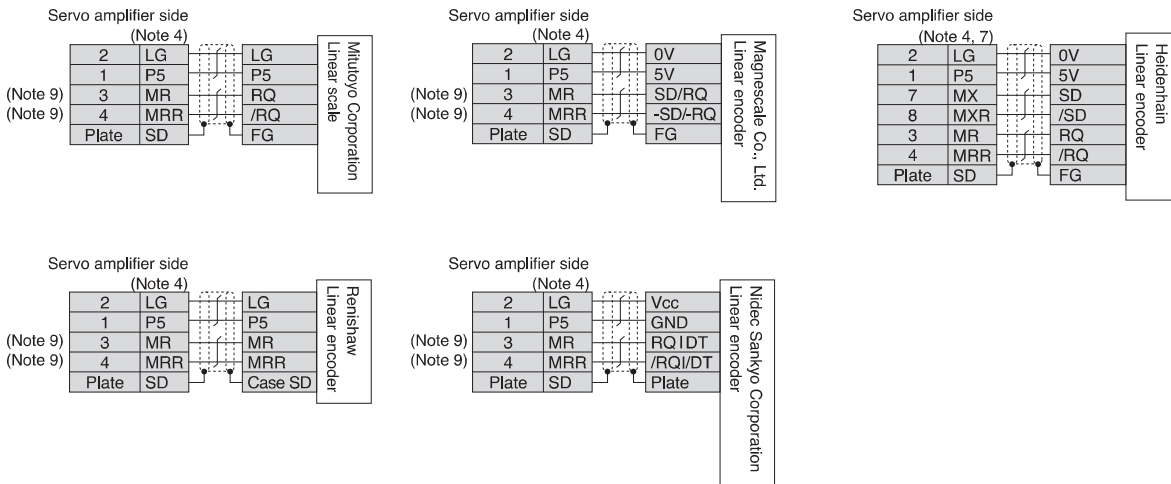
Servo amplifier side
(Note 4)

| 2 | LG |
|---|---|
| 1 | P5 |
| 3 | MR |
| 4 | MRR |
| Plate | SD |

(Note 9)
(Note 9)

LG
P5
RQ
/RQ
FG

Mitutoyo Corporation
Linear scale

Servo amplifier side
(Note 4)

| 2 | LG |
|---|---|
| 1 | P5 |
| 3 | MR |
| 4 | MRR |
| Plate | SD |

(Note 9)
(Note 9)

0V
5V
SD/RQ
-SD/-RQ
FG

Magnescale Co., Ltd.
Linear encoder

Servo amplifier side
(Note 4, 7)

| 2 | LG |
|---|---|
| 1 | P5 |
| 7 | MX |
| 8 | MXR |
| 3 | MR |
| 4 | MRR |
| Plate | SD |

0V
5V
SD
/SD
RQ
/RQ
FG

Heidenhain
Linear encoder

Servo amplifier side
(Note 4)

| 2 | LG |
|---|---|
| 1 | P5 |
| 3 | MR |
| 4 | MRR |
| Plate | SD |

(Note 9)
(Note 9)

LG
P5
MR
MRR
Case SD

Renishaw
Linear encoder

Servo amplifier side
(Note 4)

| 2 | LG |
|---|---|
| 1 | P5 |
| 3 | MR |
| 4 | MRR |
| Plate | SD |

(Note 9)
(Note 9)

Vcc
GND
RQ I DT
/RQI/DT
Plate

Nidec Sankyo Corporation
Linear encoder